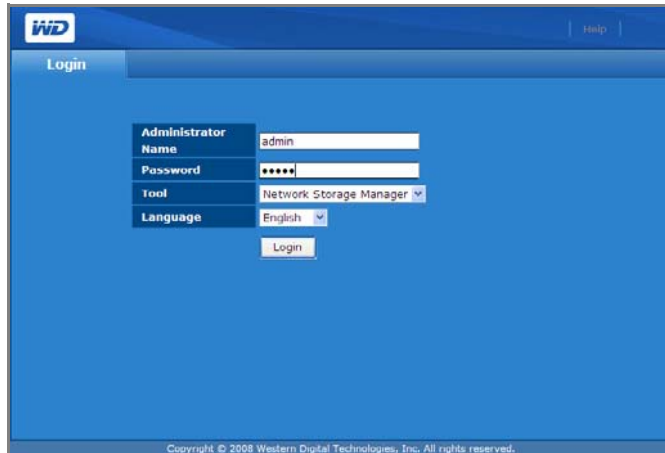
WD

| Help |

Login

| Administrator Name | admin |
|---|---|
| Password | ••••• |
| Tool | Network Storage Manager |
| Language | English |

Login

Copyright © 2008 Western Digital Technologies, Inc. All rights reserved.